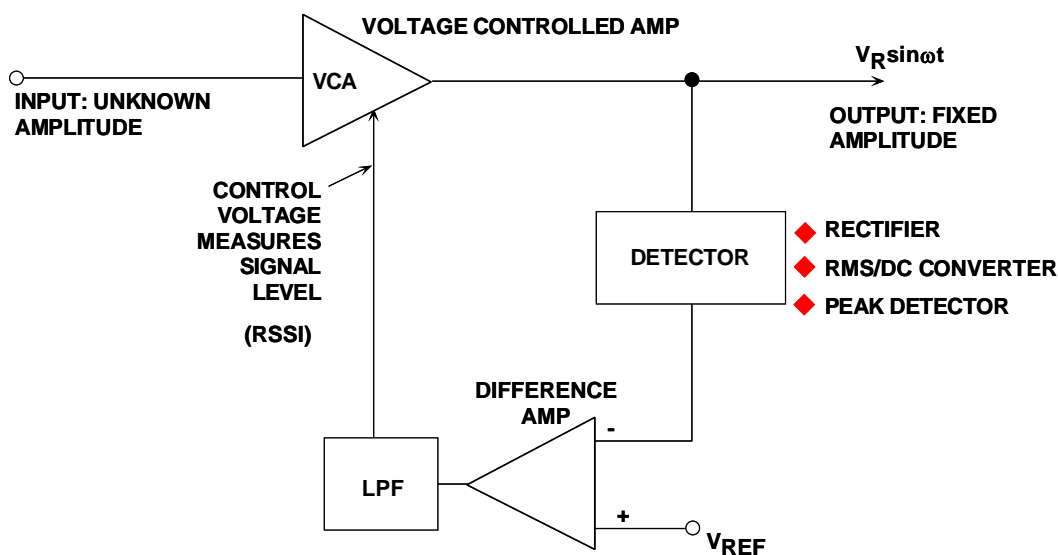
VOLTAGE CONTROLLED AMP

VCA

$V_R \sin\omega t$

INPUT: UNKNOWN AMPLITUDE

OUTPUT: FIXED AMPLITUDE

CONTROL VOLTAGE MEASURES SIGNAL LEVEL

(RSSI)

DETECTOR

RECTIFIER

RMS/DC CONVERTER

PEAK DETECTOR

DIFFERENCE AMP

-

+

LPF

$V_{REF}$